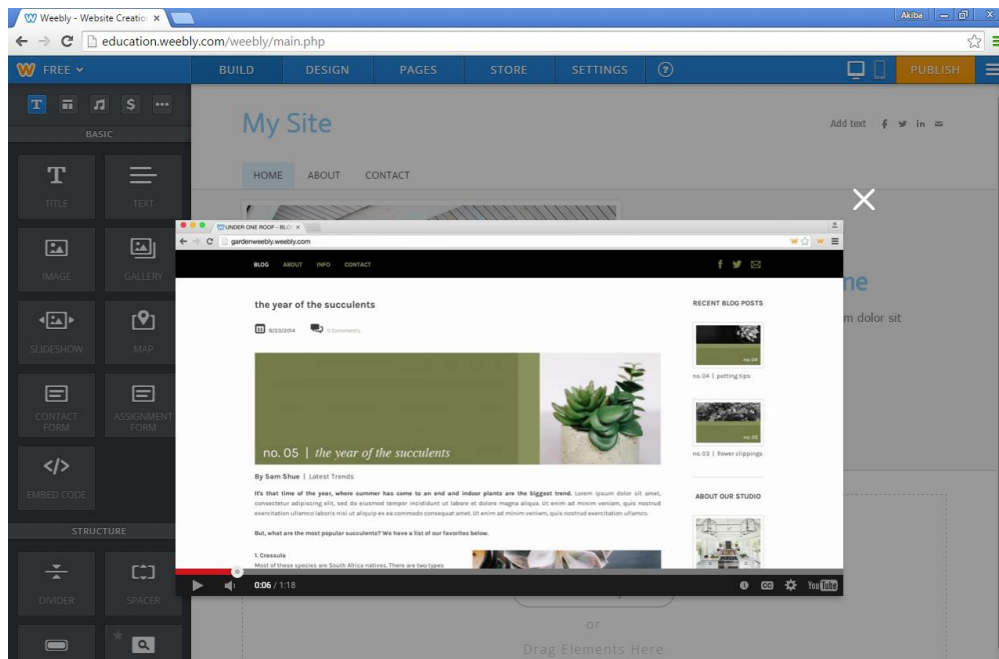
Weebly - Website Creatio ×

Akiba

education.weebly.com/weebly/main.php

FREE

BUILD DESIGN PAGES STORE SETTINGS ?

PUBLISH

BASIC

TITLE TEXT

IMAGE GALLERY

SLIDESHOW MAP

CONTACT FORM ASSIGNMENT FORM

EMBED CODE

STRUCTURE

DIVIDER SPACER

My Site

Add text

HOME ABOUT CONTACT

UNDER ONE ROOF - BLO ×

gardenweebly.weebly.com

BLOG ABOUT INFO CONTACT

the year of the succulents

8/20/2014 0 Comments

no. 05 | the year of the succulents

By Sam Shue | Latest Trends

It's that time of the year, where summer has come to an end and indoor plants are the biggest trend. Lorem ipsum dolor sit amet, consectetur adipiscing elit, sed do eiusmod tempor incididunt ut labore et dolore magna aliqua. Ut enim ad minim veniam, quis nostrud exercitation ullamco laboris nisi ut aliquip ex ea commodo consequat amet. Ut enim ad minim veniam, quis nostrud exercitation ullamco.

But, what are the most popular succulents? We have a list of our favorites below.

1. Crassula
Most of these species are South Africa natives. There are two types

RECENT BLOG POSTS

no. 04

no.04 | potting tips

no. 03

no.03 | flower clippings

ABOUT OUR STUDIO

ne

m dolor sit

0:06 / 1:18

YouTube

or

Drag Elements Here